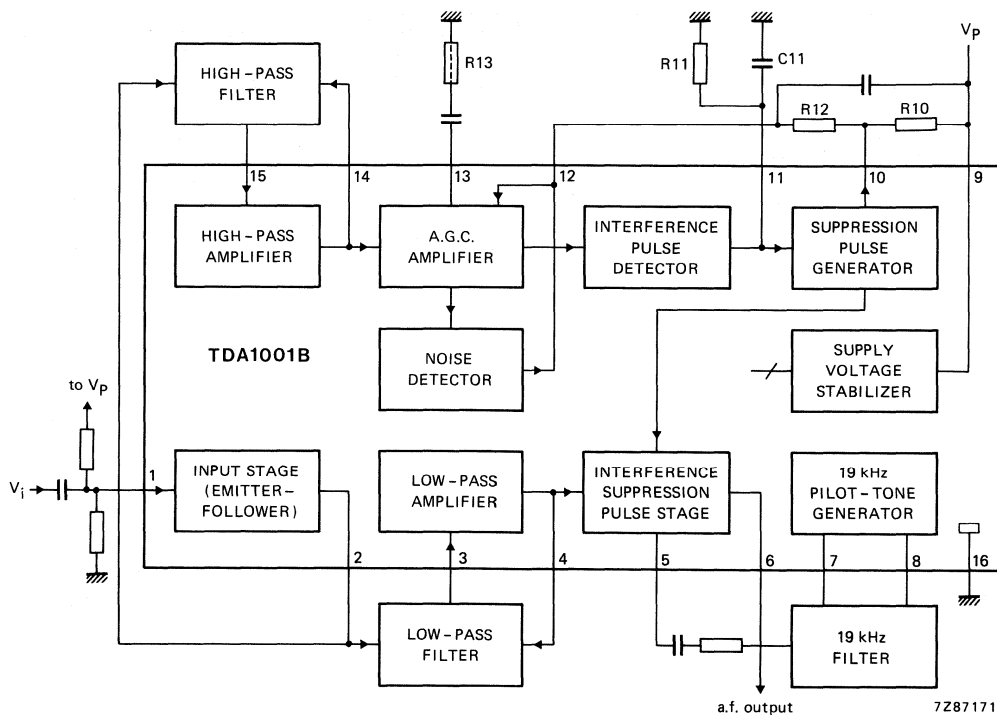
HIGH-PASS FILTER

R13

R11

C11

$V_P$

R12

R10

15

14

13

12

11

10

9

HIGH-PASS AMPLIFIER

A.G.C. AMPLIFIER

INTERFERENCE PULSE DETECTOR

SUPPRESSION PULSE GENERATOR

NOISE DETECTOR

TDA1001B

SUPPLY VOLTAGE STABILIZER

to $V_P$

$V_i$

1

INPUT STAGE (EMITTER-FOLLOWER)

LOW-PASS AMPLIFIER

INTERFERENCE SUPPRESSION PULSE STAGE

19 kHz PILOT-TONE GENERATOR

2

3

4

5

6

7

8

16

LOW-PASS FILTER

19 kHz FILTER

a.f. output

7Z87171